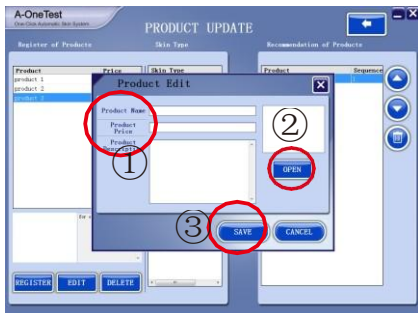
A-OneTest
One-Click Automatic Skin System

PRODUCT UPDATE

Register of Products

Skin Type

Recommendation of Products

| Product | Price |
|---|---|
| product 1 | |
| product 2 | |
| product 3 | |

Skin Type

| Product | Sequence |
|---|---|
| | 1 |

Product Edit

Product Name

Product Price

Product Description

①

②

OPEN

③

SAVE

CANCEL

REGISTER

EDIT

DELETE